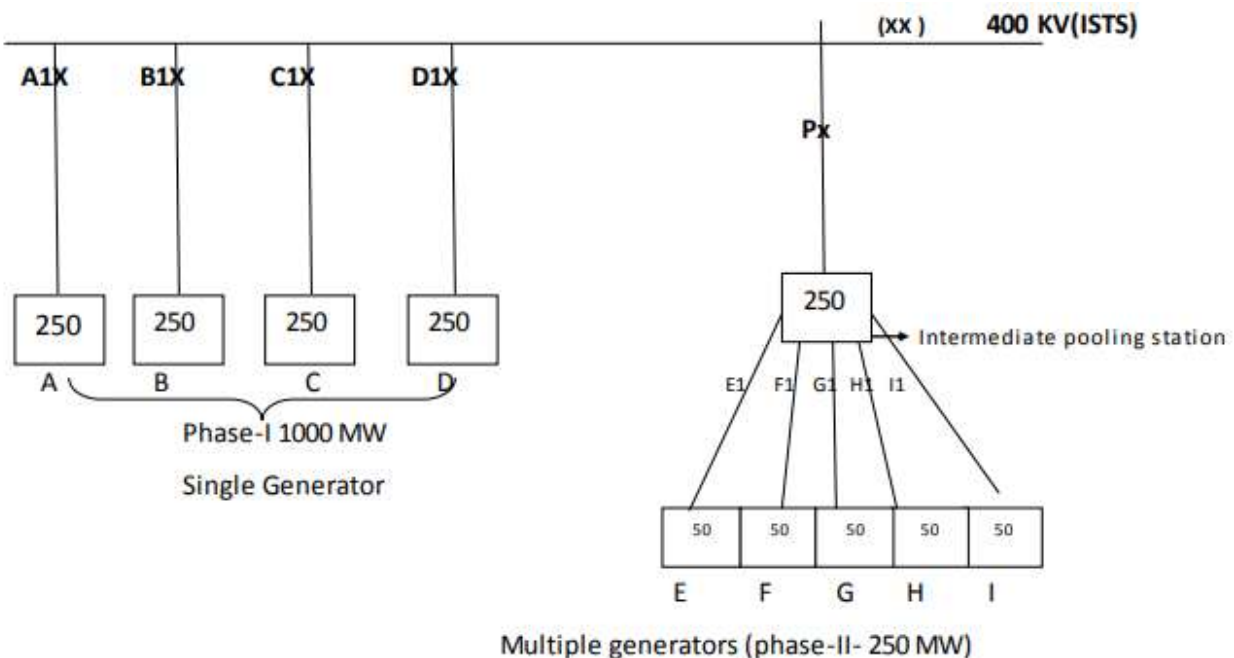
(XX ) 400 KV(ISTS)

A1X B1X C1X D1X

Px

250 250 250 250

A B C D

Phase-I 1000 MW

Single Generator

250

Intermediate pooling station

E1 F1 G1 H1 I1

50 50 50 50 50

E F G H I

Multiple generators (phase-II- 250 MW)